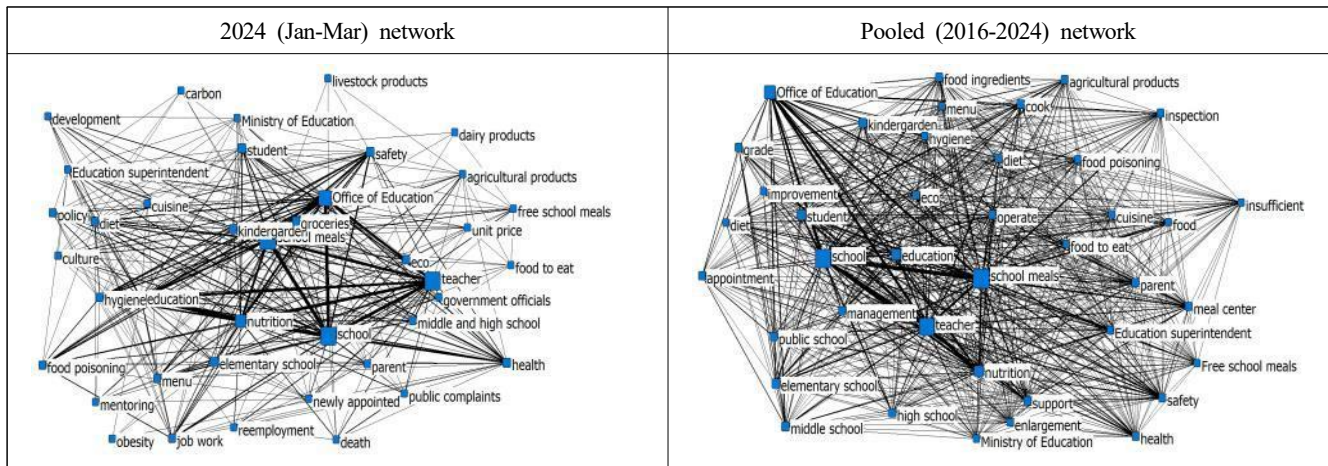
| 2024 (Jan-Mar) network | Pooled (2016-2024) network |
|---|---|
| livestock products, carbon, development, Ministry of Education, dairy products, student, safety, Education superintendent, agricultural products, Office of Education, policy, cuisine, diet, groceries, free school meals, kindergarden, school meals, unit price, culture, eco, food to eat, teacher, hygiene, education, government officials, nutrition, middle and high school, school, food poisoning, elementary school, parent, health, menu, mentoring, newly appointed, public complaints, obesity, job work, reemployment, death | food ingredients, agricultural products, Office of Education, menu, cook, inspection, kindergarden, hygiene, grade, diet, food poisoning, improvement, eco, insufficient, student, operate, cuisine, food, diet, food to eat, school, education, appointment, school meals, parent, meal center, management, teacher, Education superintendent, public school, nutrition, Free school meals, elementary school, support, safety, high school, enlargement, middle school, Ministry of Education, health |